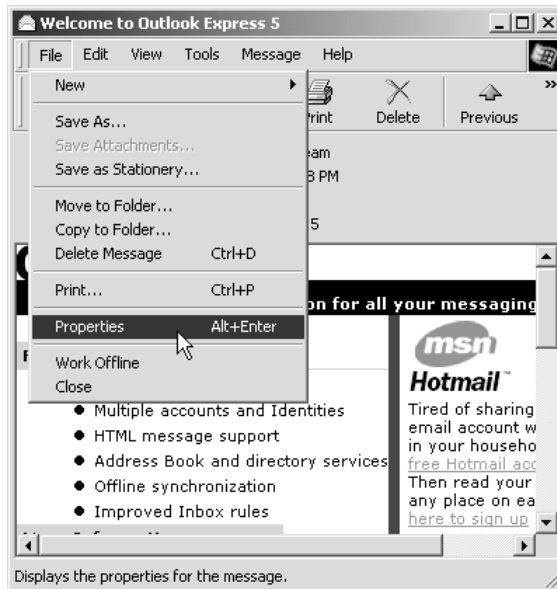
Welcome to Outlook Express 5

File Edit View Tools Message Help

New
Save As...
Save Attachments...
Save as Stationery...
Move to Folder...
Copy to Folder...
Delete Message Ctrl+D
Print... Ctrl+P
Properties Alt+Enter
Work Offline
Close

Print Delete Previous

eam
8 PM
5

on for all your messaging

msn
Hotmail

Tired of sharing email account w in your househo free Hotmail acc Then read your any place on ea here to sign up

• Multiple accounts and Identities
• HTML message support
• Address Book and directory services
• Offline synchronization
• Improved Inbox rules

Displays the properties for the message.